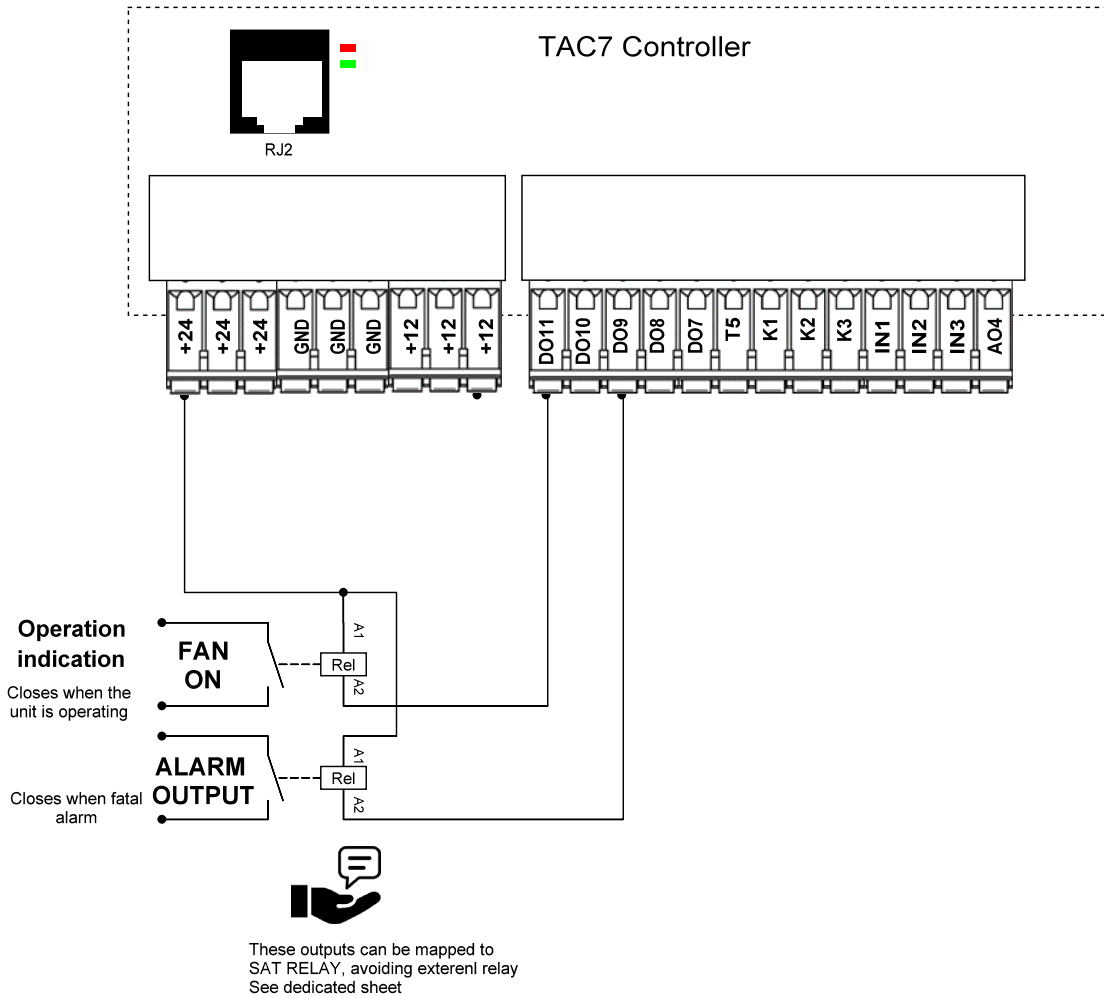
TAC7 Controller

RJ2

+24 +24 +24 GND GND GND +12 +12 +12

DO11 DO10 DO9 DO8 DO7 T5 K1 K2 K3 IN1 IN2 IN3 AO4

Operation indication

Closes when the unit is operating

FAN ON

A1

Rel

A2

ALARM OUTPUT

Closes when fatal alarm

A1

Rel

A2

These outputs can be mapped to SAT RELAY, avoiding exterenl relay
See dedicated sheet